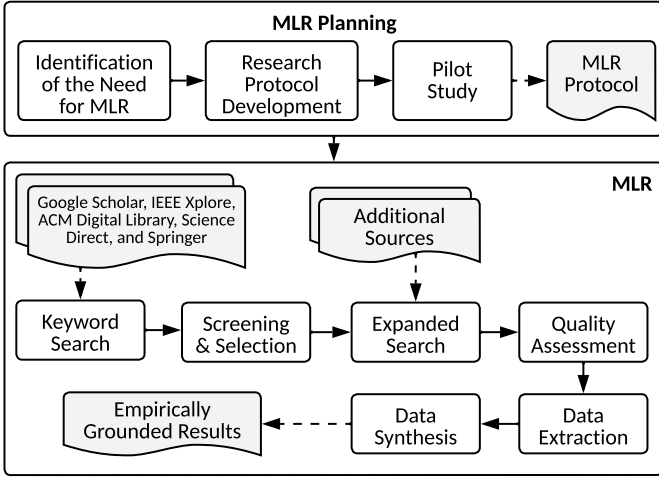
MLR Planning

Identification of the Need for MLR

Research Protocol Development

Pilot Study

MLR Protocol

MLR

Google Scholar, IEEE Xplore, ACM Digital Library, Science Direct, and Springer

Additional Sources

Keyword Search

Screening & Selection

Expanded Search

Quality Assessment

Empirically Grounded Results

Data Synthesis

Data Extraction